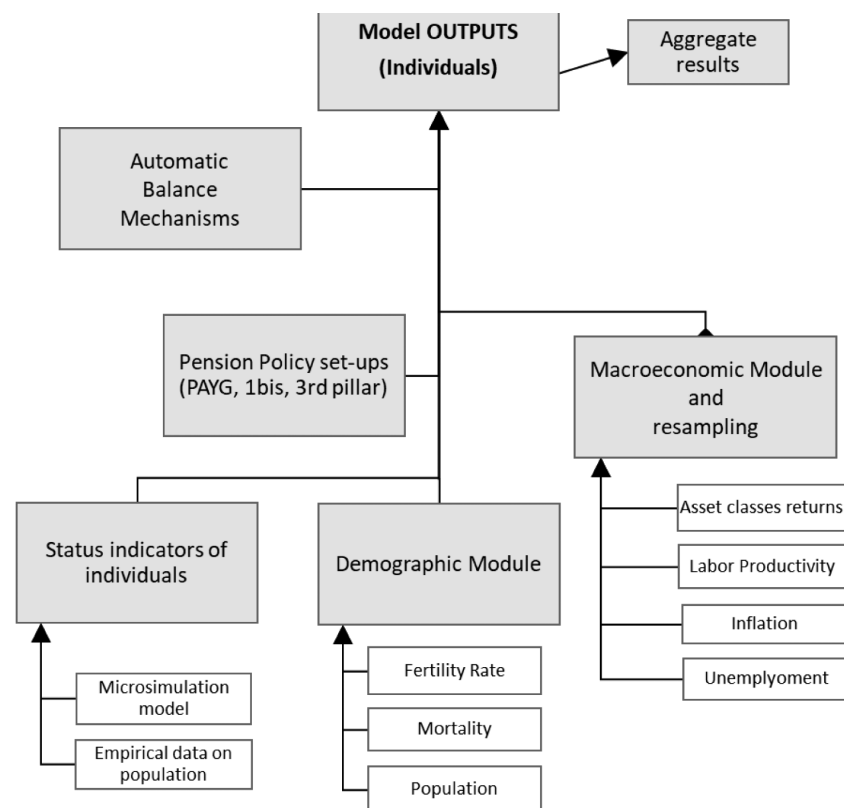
Model OUTPUTS
(Individuals)

Aggregate results

Automatic Balance Mechanisms

Pension Policy set-ups (PAYG, 1bis, 3rd pillar)

Macroeconomic Module and resampling

Status indicators of individuals

Demographic Module

Asset classes returns

Labor Productivity

Inflation

Unemplyoment

Microsimulation model

Empirical data on population

Fertility Rate

Mortality

Population